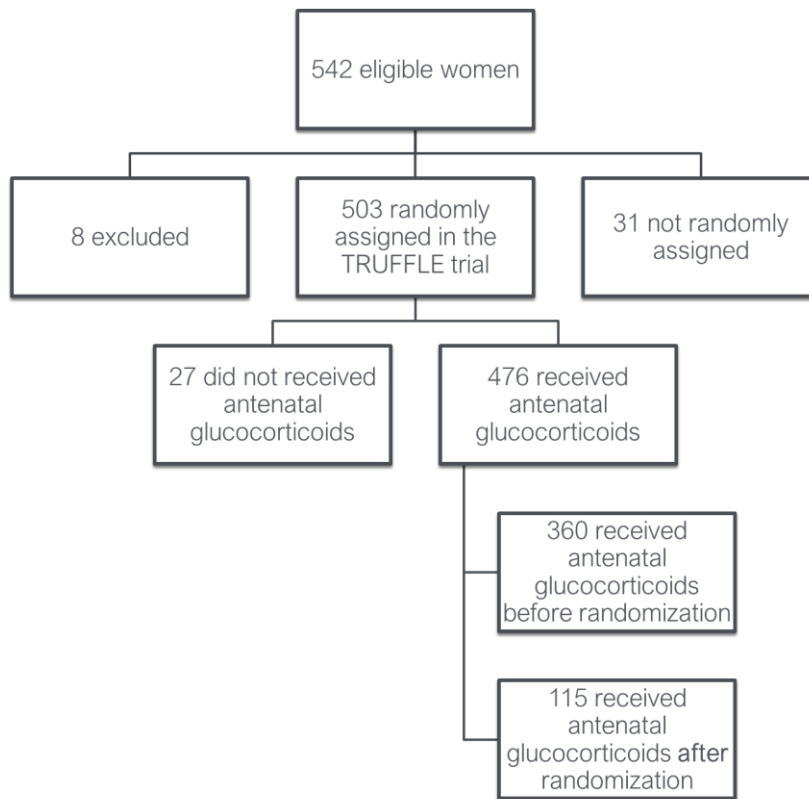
542 eligible women

8 excluded

503 randomly assigned in the TRUFFLE trial

31 not randomly assigned

27 did not received antenatal glucocorticoids

476 received antenatal glucocorticoids

360 received antenatal glucocorticoids before randomization

115 received antenatal glucocorticoids after randomization